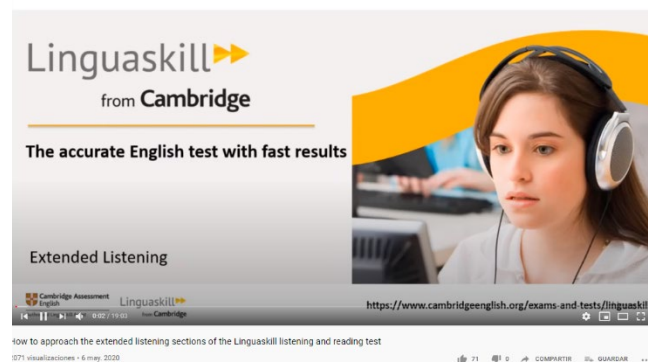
Linguaskill

from Cambridge

The accurate English test with fast results

Extended Listening

Cambridge Assessment English

Linguaskill from Cambridge

https://www.cambridgeenglish.org/exams-and-tests/linguaskil

0:02 / 19:03

How to approach the extended listening sections of the Linguaskill listening and reading test

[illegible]071 visualizaciones • 6 may. 2020

71 0 COMPARTIR GUARDAR